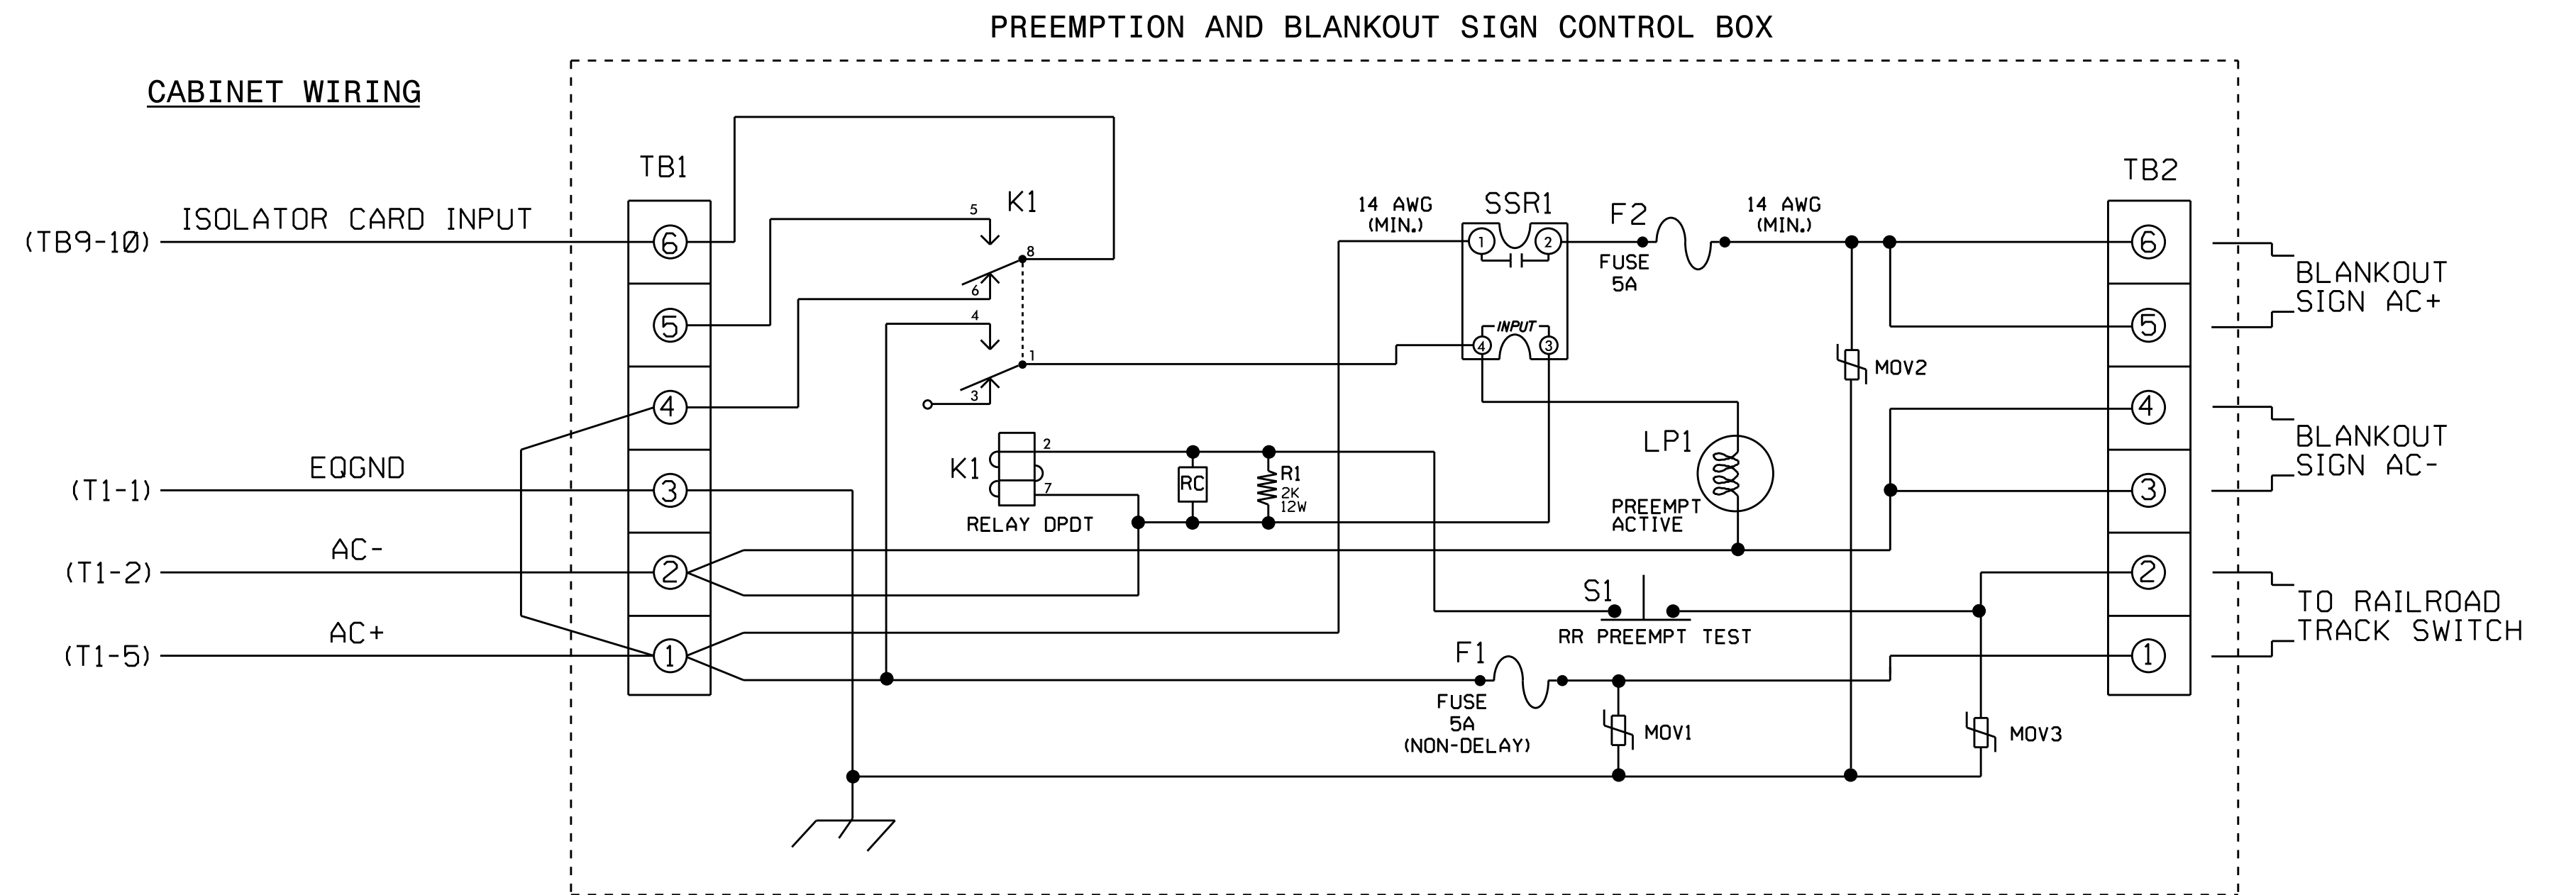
PREEMPTION AND BLANKOUT SIGN CONTROL BOX

CABINET WIRING

TB1

ISOLATOR CARD INPUT

(TB9-10)

EQGND

(T1-1)

AC-

(T1-2)

AC+

(T1-5)

6
5
4
3
2
1

K1

5
8
6
4
1
3

K1

2
7

RELAY DPDT

RC

R1
2K
12W

14 AWG
(MIN.)

SSR1

1
2
INPUT
4
3

F2

FUSE
5A

14 AWG
(MIN.)

LP1

PREEMPT
ACTIVE

MOV2

S1

RR PREEMPT TEST

F1

FUSE
5A
(NON-DELAY)

MOV1

MOV3

TB2

6
5
4
3
2
1

BLANKOUT
SIGN AC+

BLANKOUT
SIGN AC-

TO RAILROAD
TRACK SWITCH